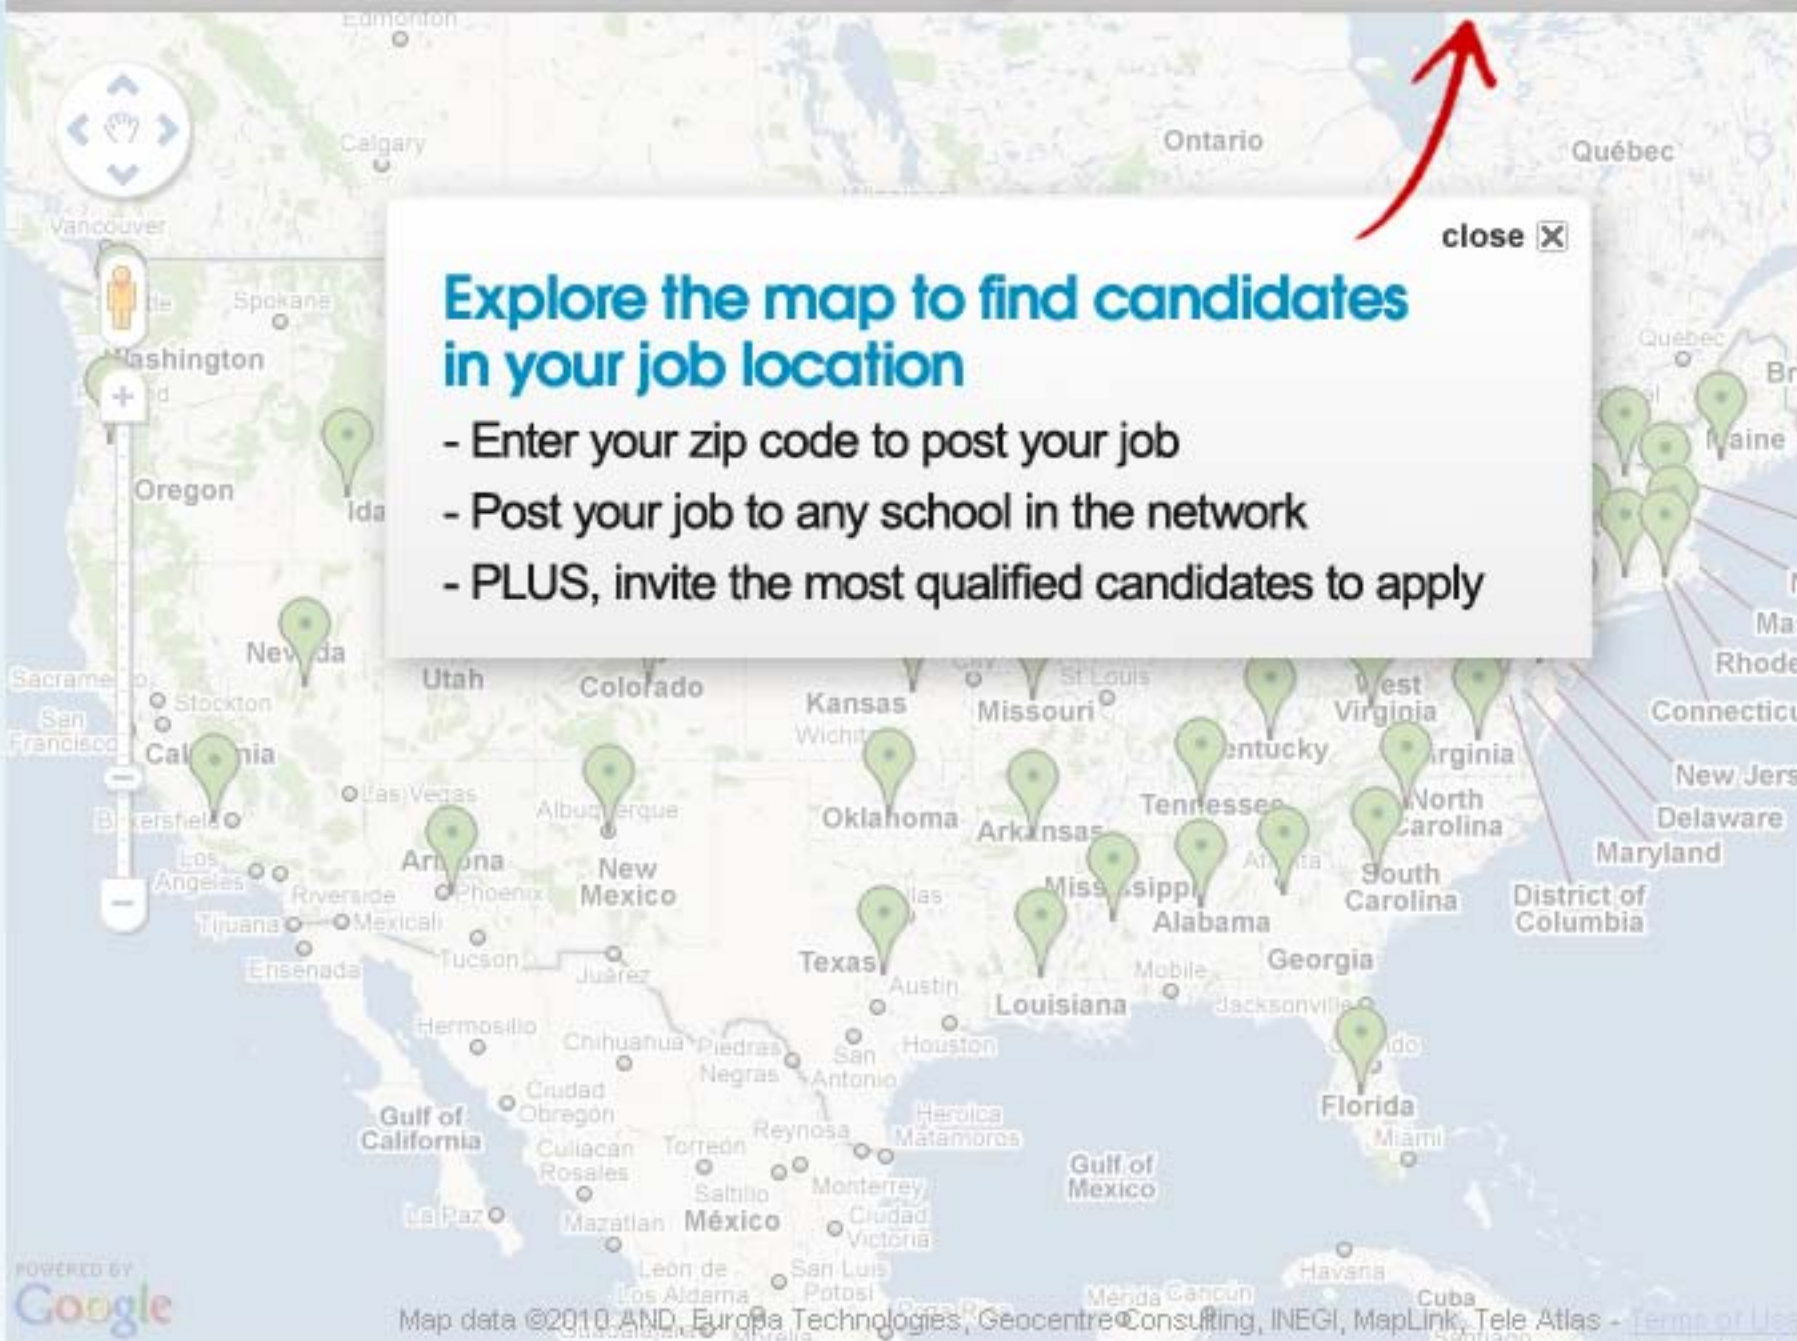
close

Explore the map to find candidates in your job location

- Enter your zip code to post your job

- Post your job to any school in the network

- PLUS, invite the most qualified candidates to apply

Edmonton
Calgary
Ontario
Québec
Vancouver
Spokane
Washington
Oregon
Ida
Maine
Nevada
Sacramento
Stockton
San Francisco
California
Utah
Colorado
Kansas
Wichita
Missouri
St Louis
West Virginia
Kentucky
Virginia
Tennessee
North Carolina
Oklahoma
Arkansas
Las Vegas
Albuquerque
New Mexico
Arizona
Phoenix
Bakersfield
Los Angeles
Riverside
Mexicali
Tijuana
Ensenada
Tucson
Juarez
Texas
Austin
Mississippi
Alabama
Atlanta
South Carolina
Georgia
Louisiana
Mobile
Jacksonville
Houston
San Antonio
Hermosillo
Chihuahua
Piedras Negras
Ciudad Obregon
Gulf of California
Culiacan Rosales
Torreon
Reynosa
Heroica Matamoros
Gulf of Mexico
Florida
Miami
Saltillo
Monterrey
Ciudad Victoria
La Paz
Mazatlan
México
Leon de Los Aldama
San Luis Potosi
Havana
Cuba
Merida
Cancun
Massachusetts
Rhode
Connecticut
New Jersey
Delaware
Maryland
District of Columbia
Quebec
POWERED BY
Google
Map data ©2010 AND, Europa Technologies, Geocentre Consulting, INEGI, MapLink, Tele Atlas - Terms of Use